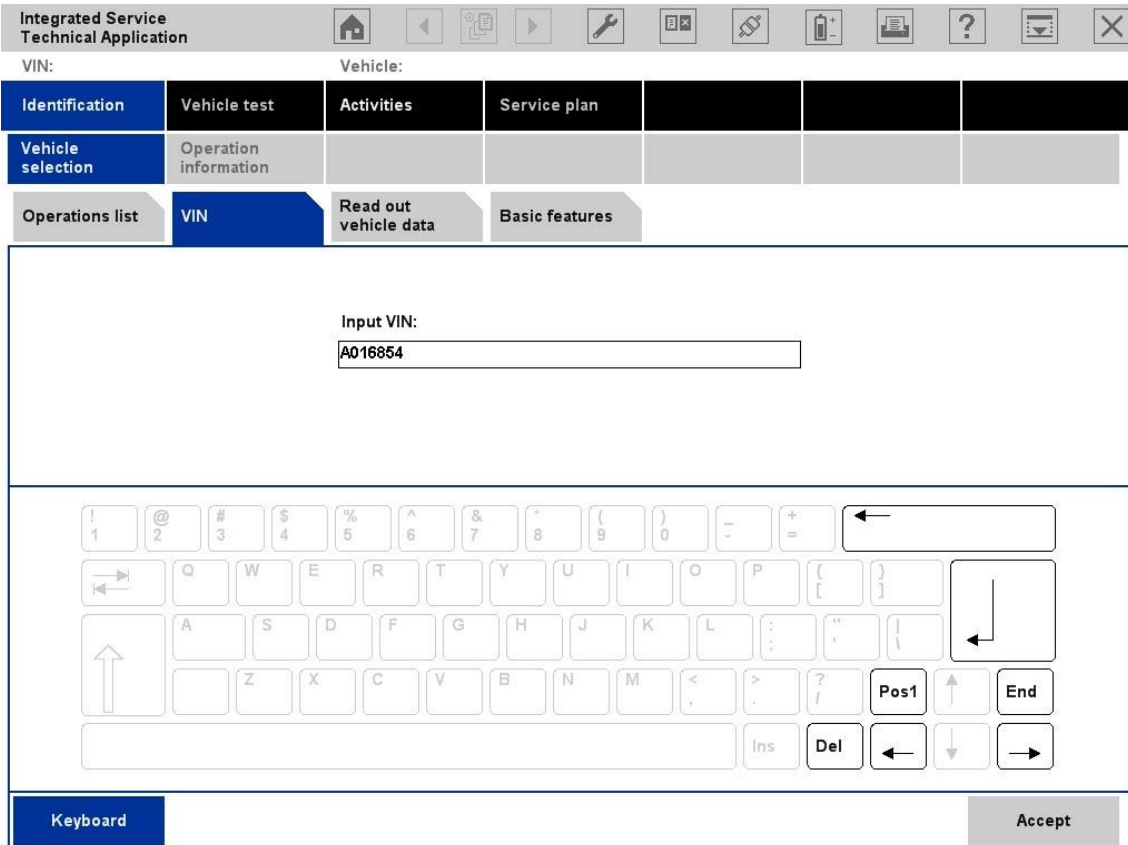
Integrated Service Technical Application

VIN:

Vehicle:

Identification | Vehicle test | Activities | Service plan

Vehicle selection | Operation information

Operations list | VIN | Read out vehicle data | Basic features

Input VIN:

A016854

! 1 | @ 2 | # 3 | $ 4 | % 5 | ^ 6 | & 7 | * 8 | ( 9 | ) 0 | _ - | + = | ←

Q W E R T Y U I O P { [ } ]

A S D F G H J K L : ; " ' | \

Z X C V B N M < , > . ? / Pos1 End

Ins Del

Keyboard

Accept